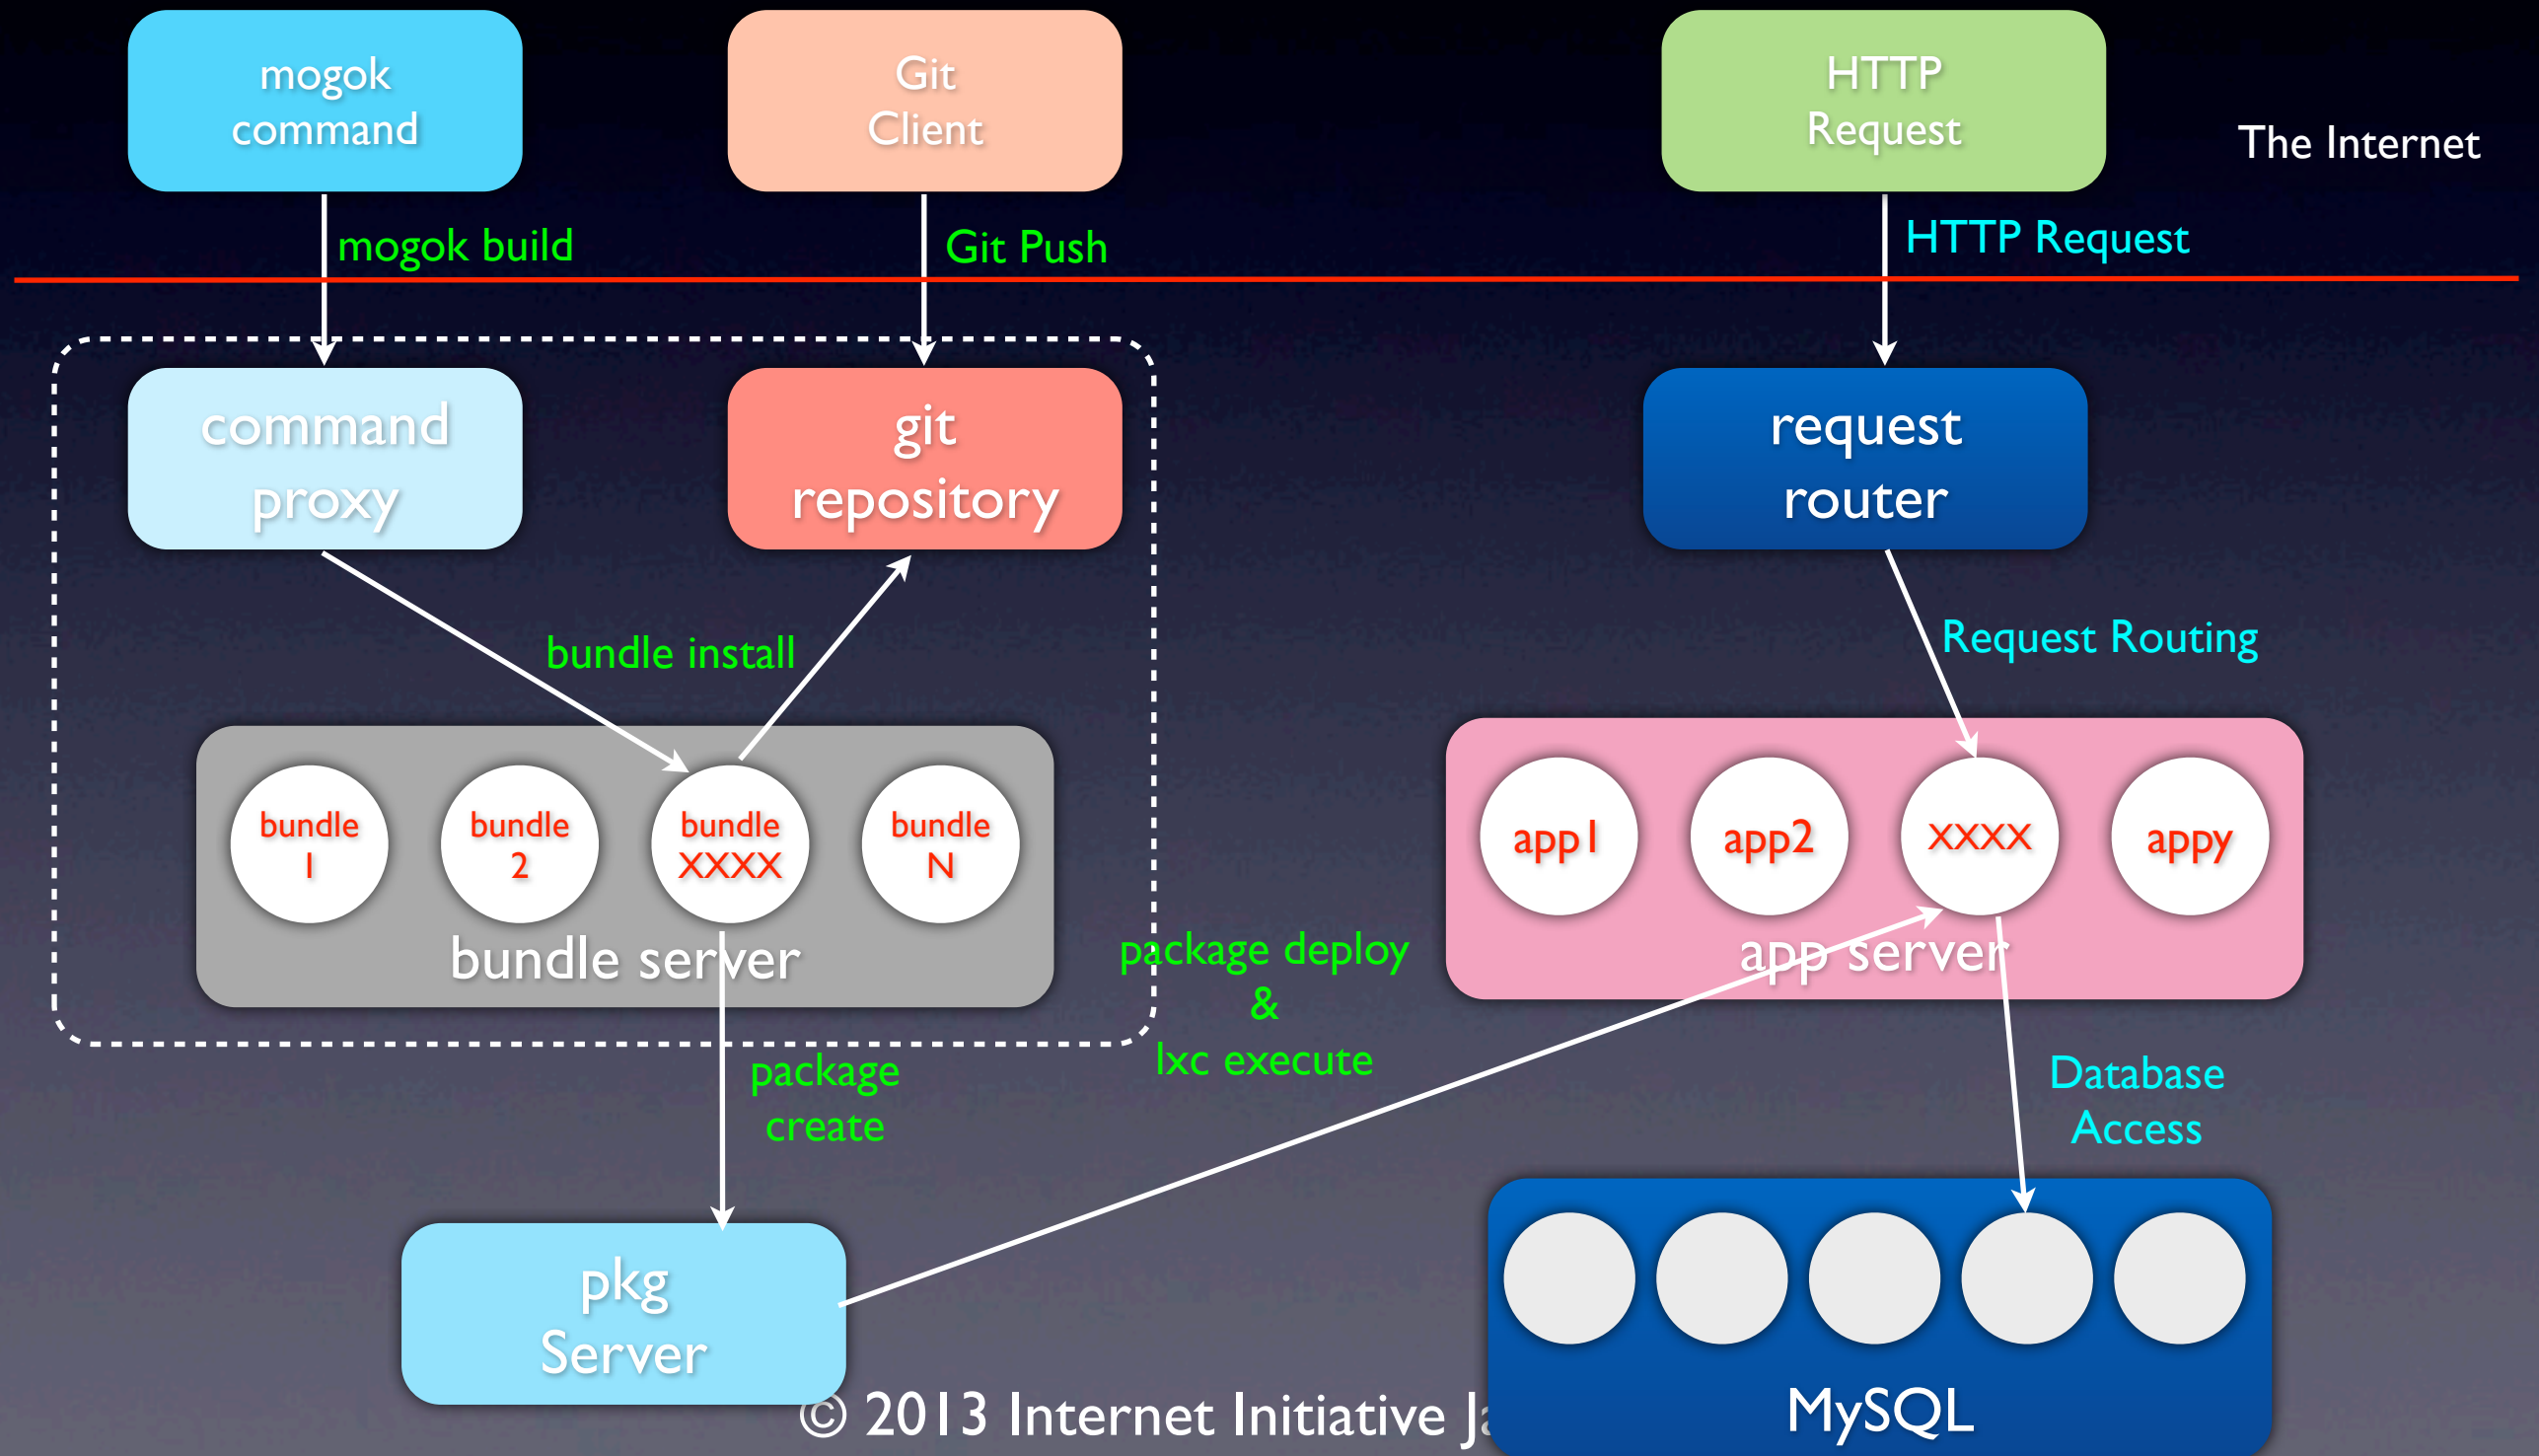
mogok command

Git Client

HTTP Request

The Internet

mogok build

Git Push

HTTP Request

command proxy

git repository

request router

bundle install

Request Routing

bundle 1

bundle 2

bundle XXXX

bundle N

bundle server

app1

app2

XXXX

appy

app server

package deploy & lxc execute

package create

Database Access

pkg Server

© 2013 Internet Initiative Ja

MySQL